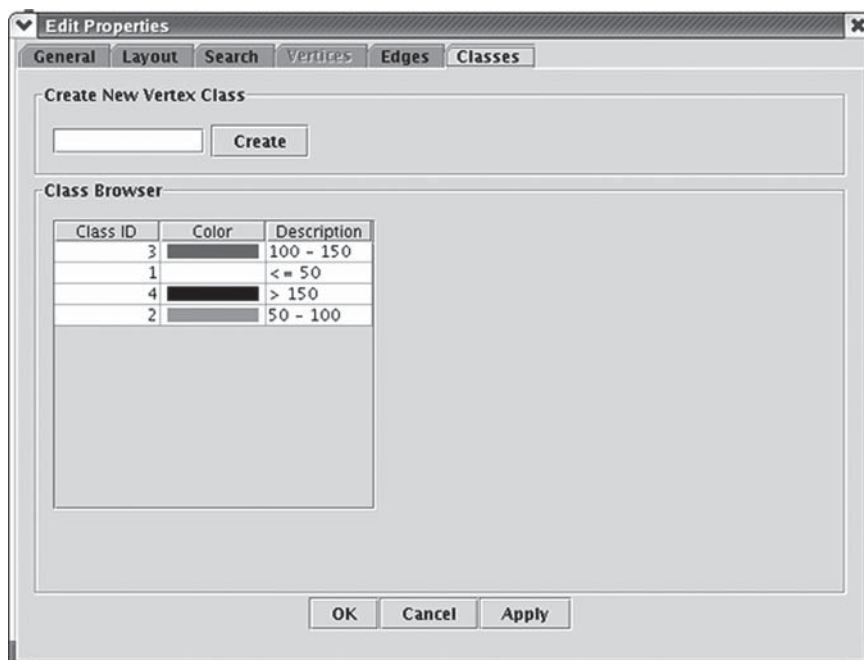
Edit Properties

General Layout Search Vertices Edges Classes

Create New Vertex Class

Create

Class Browser

| Class ID | Color | Description |
|---|---|---|
| 3 | | 100 - 150 |
| 1 | | <= 50 |
| 4 | | > 150 |
| 2 | | 50 - 100 |

OK Cancel Apply